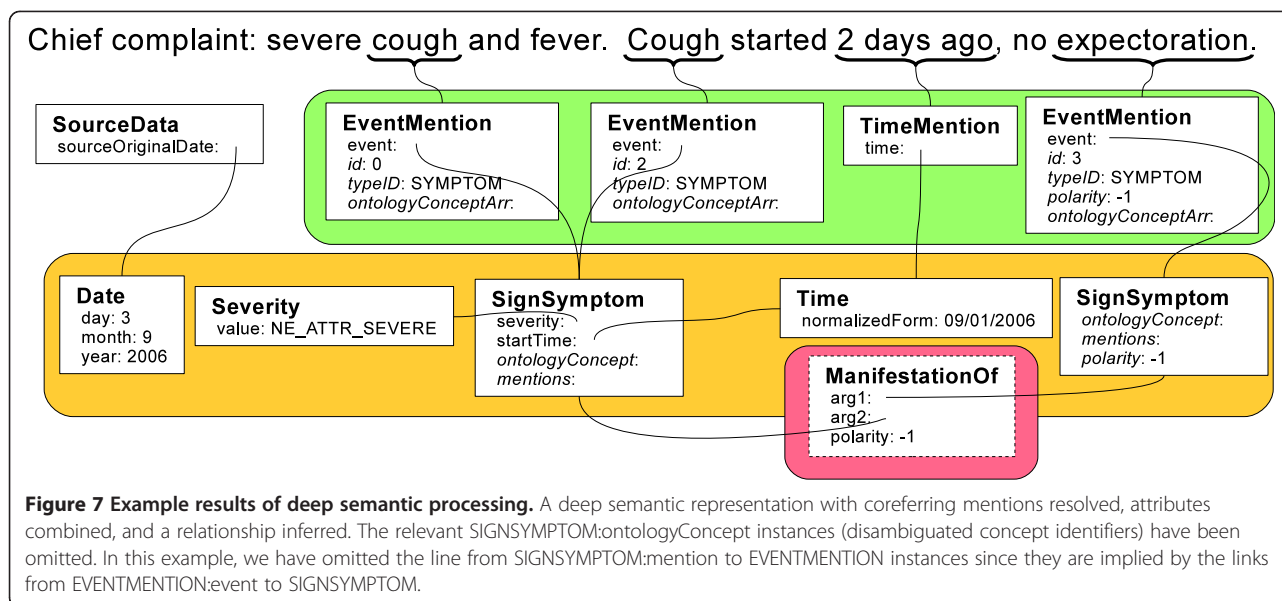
Chief complaint: severe cough and fever. Cough started 2 days ago, no expectoration.

SourceData
sourceOriginalDate:

EventMention
event:
*id*: 0
*typeID*: SYMPTOM
*ontologyConceptArr*:

EventMention
event:
*id*: 2
*typeID*: SYMPTOM
*ontologyConceptArr*:

TimeMention
time:

EventMention
event:
*id*: 3
*typeID*: SYMPTOM
*polarity*: -1
*ontologyConceptArr*:

Date
day: 3
month: 9
year: 2006

Severity
value: NE_ATTR_SEVERE

SignSymptom
severity:
startTime:
*ontologyConcept*:
*mentions*:

Time
normalizedForm: 09/01/2006

SignSymptom
*ontologyConcept*:
*mentions*:
*polarity*: -1

ManifestationOf
arg1:
arg2:
polarity: -1

**Figure 7 Example results of deep semantic processing.** A deep semantic representation with coreferring mentions resolved, attributes combined, and a relationship inferred. The relevant SIGNSYMPTOM:ontologyConcept instances (disambiguated concept identifiers) have been omitted. In this example, we have omitted the line from SIGNSYMPTOM:mention to EVENTMENTION instances since they are implied by the links from EVENTMENTION:event to SIGNSYMPTOM.